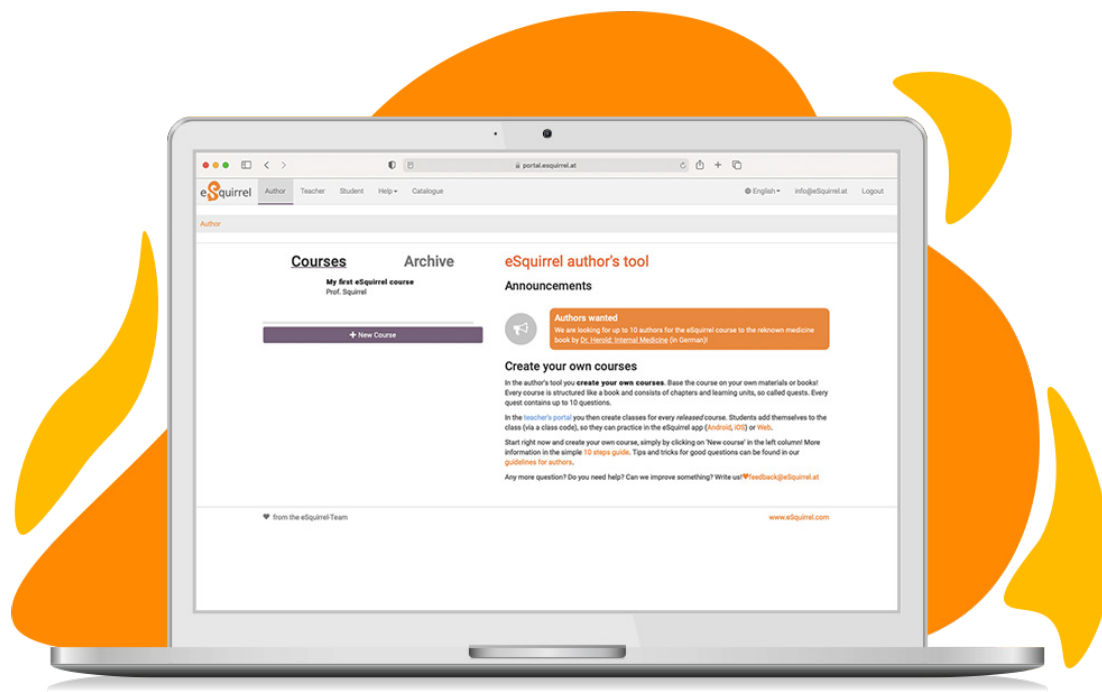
portal.esquirrel.at

eSquirrel Author Teacher Student Help Catalogue English info@eSquirrel.at Logout

Author

Courses Archive

My first eSquirrel course
Prof. Squirrel

+ New Course

eSquirrel author's tool

Announcements

Authors wanted
We are looking for up to 10 authors for the eSquirrel course to the reknown medicine book by Dr. Herold: Internal Medicine (in German)!

Create your own courses

In the author's tool you create your own courses. Base the course on your own materials or books! Every course is structured like a book and consists of chapters and learning units, so called quests. Every quest contains up to 10 questions.

In the teacher's portal you then create classes for every released course. Students add themselves to the class (via a class code), so they can practice in the eSquirrel app (Android, iOS) or Web.

Start right now and create your own course, simply by clicking on 'New course' in the left column! More information in the simple 10 steps guide. Tips and tricks for good questions can be found in our guidelines for authors.

Any more question? Do you need help? Can we improve something? Write us! feedback@eSquirrel.at

from the eSquirrel-Team

www.eSquirrel.com